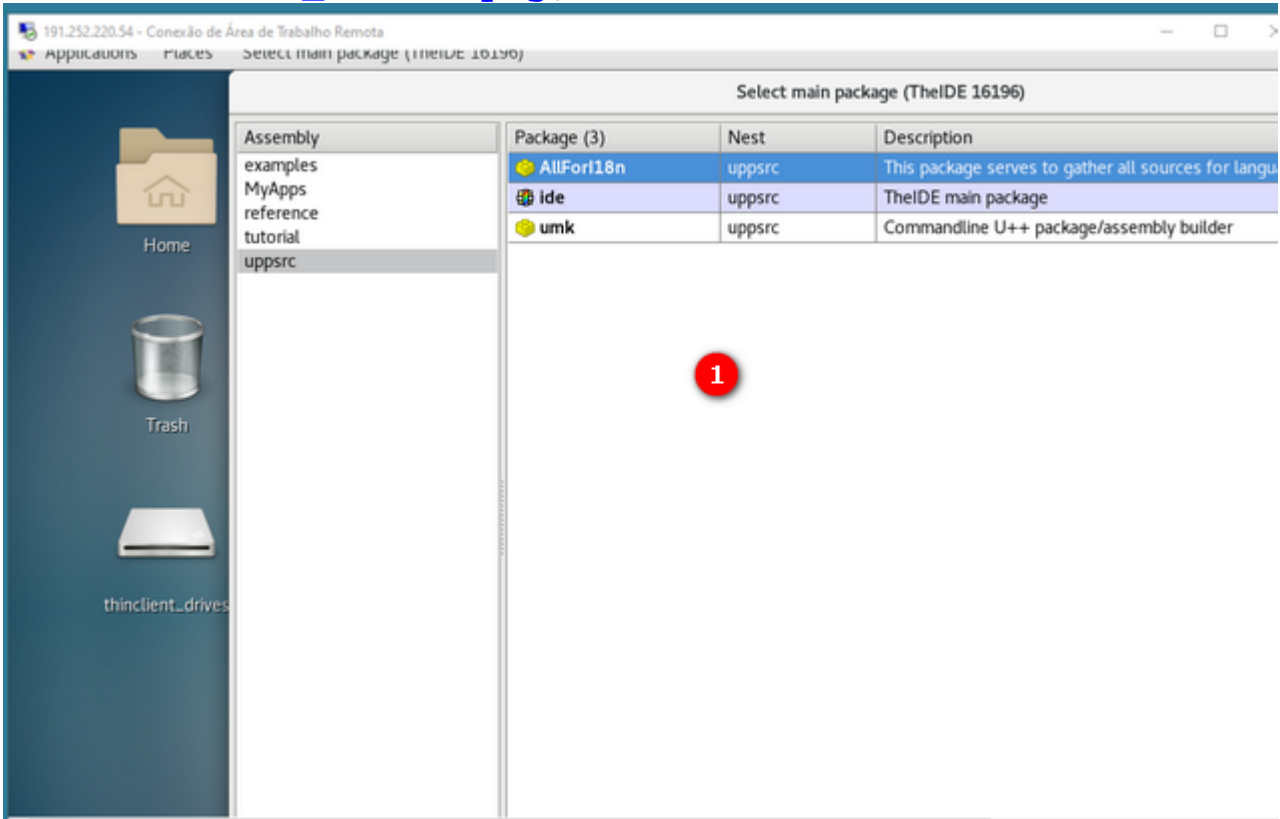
191.252.220.54 - Conexão de Área de Trabalho Remota

Applications Places Select main package (TheIDE 16196)

Select main package (TheIDE 16196)

Home

Trash

thinclient_drives

| Assembly |
|---|
| examples |
| MyApps |
| reference |
| tutorial |
| uppsrc |

| Package (3) | Nest | Description |
|---|---|---|
| AllForI18n | uppsrc | This package serves to gather all sources for langu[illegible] |
| ide | uppsrc | TheIDE main package |
| umk | uppsrc | Commandline U++ package/assembly builder |

1